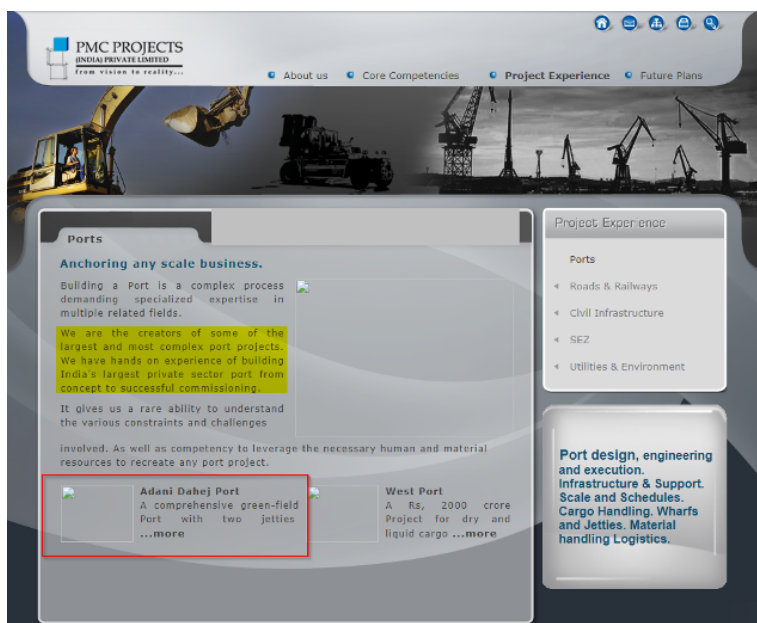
PMC PROJECTS
(INDIA) PRIVATE LIMITED
from vision to reality...

About us
Core Competencies
Project Experience
Future Plans

Ports

Anchoring any scale business.

Building a Port is a complex process demanding specialized expertise in multiple related fields.

We are the creators of some of the largest and most complex port projects. We have hands on experience of building India's largest private sector port from concept to successful commissioning.

It gives us a rare ability to understand the various constraints and challenges involved. As well as competency to leverage the necessary human and material resources to recreate any port project.

Adani Dahej Port
A comprehensive green-field Port with two jetties ...more

West Port
A Rs, 2000 crore Project for dry and liquid cargo ...more

Project Experience
Ports
Roads & Railways
Civil Infrastructure
SEZ
Utilities & Environment

Port design, engineering and execution. Infrastructure & Support. Scale and Schedules. Cargo Handling. Wharfs and Jetties. Material handling Logistics.